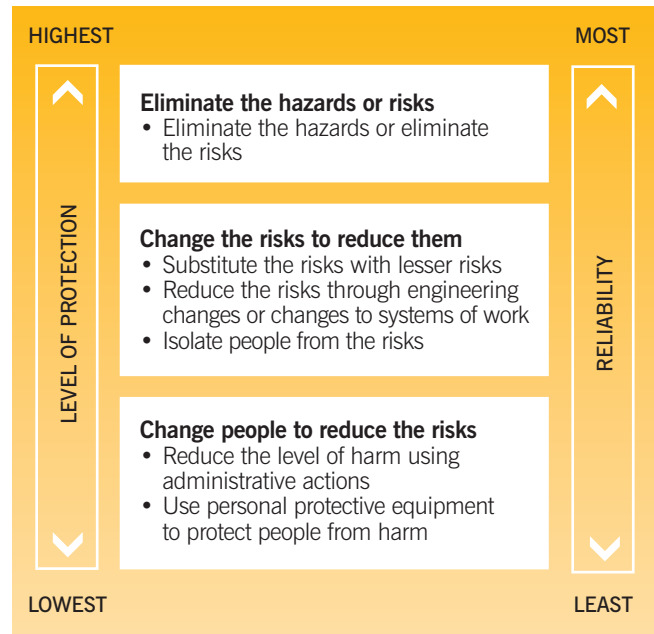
HIGHEST

MOST

LEVEL OF PROTECTION

Eliminate the hazards or risks
• Eliminate the hazards or eliminate the risks

Change the risks to reduce them
• Substitute the risks with lesser risks
• Reduce the risks through engineering changes or changes to systems of work
• Isolate people from the risks

Change people to reduce the risks
• Reduce the level of harm using administrative actions
• Use personal protective equipment to protect people from harm

RELIABILITY

LOWEST

LEAST